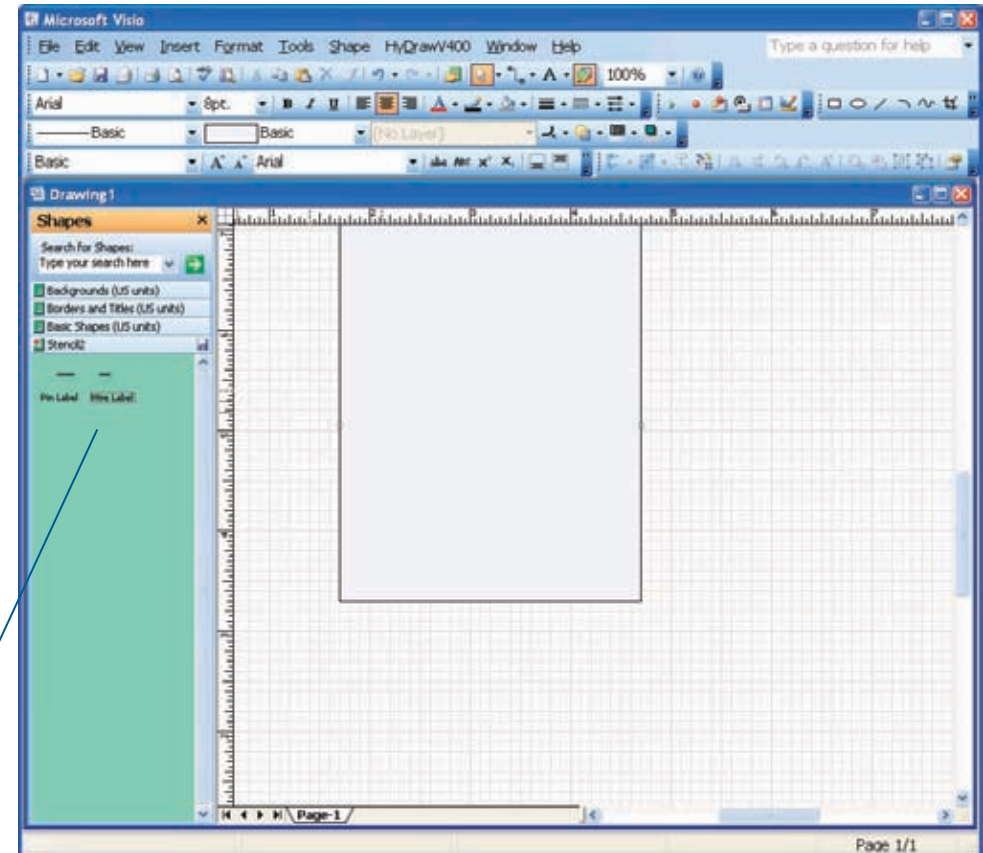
Microsoft Visio

File Edit View Insert Format Tools Shape HyDrawV400 Window Help

Type a question for help

100%

Arial 8pt.

Basic Basic (No Layer)

Basic Arial

Drawing1

Shapes

Search for Shapes:

Type your search here

Backgrounds (US units)

Borders and Titles (US units)

Basic Shapes (US units)

Stencil2

Pin Label Wire Label

Page-1

Page 1/1